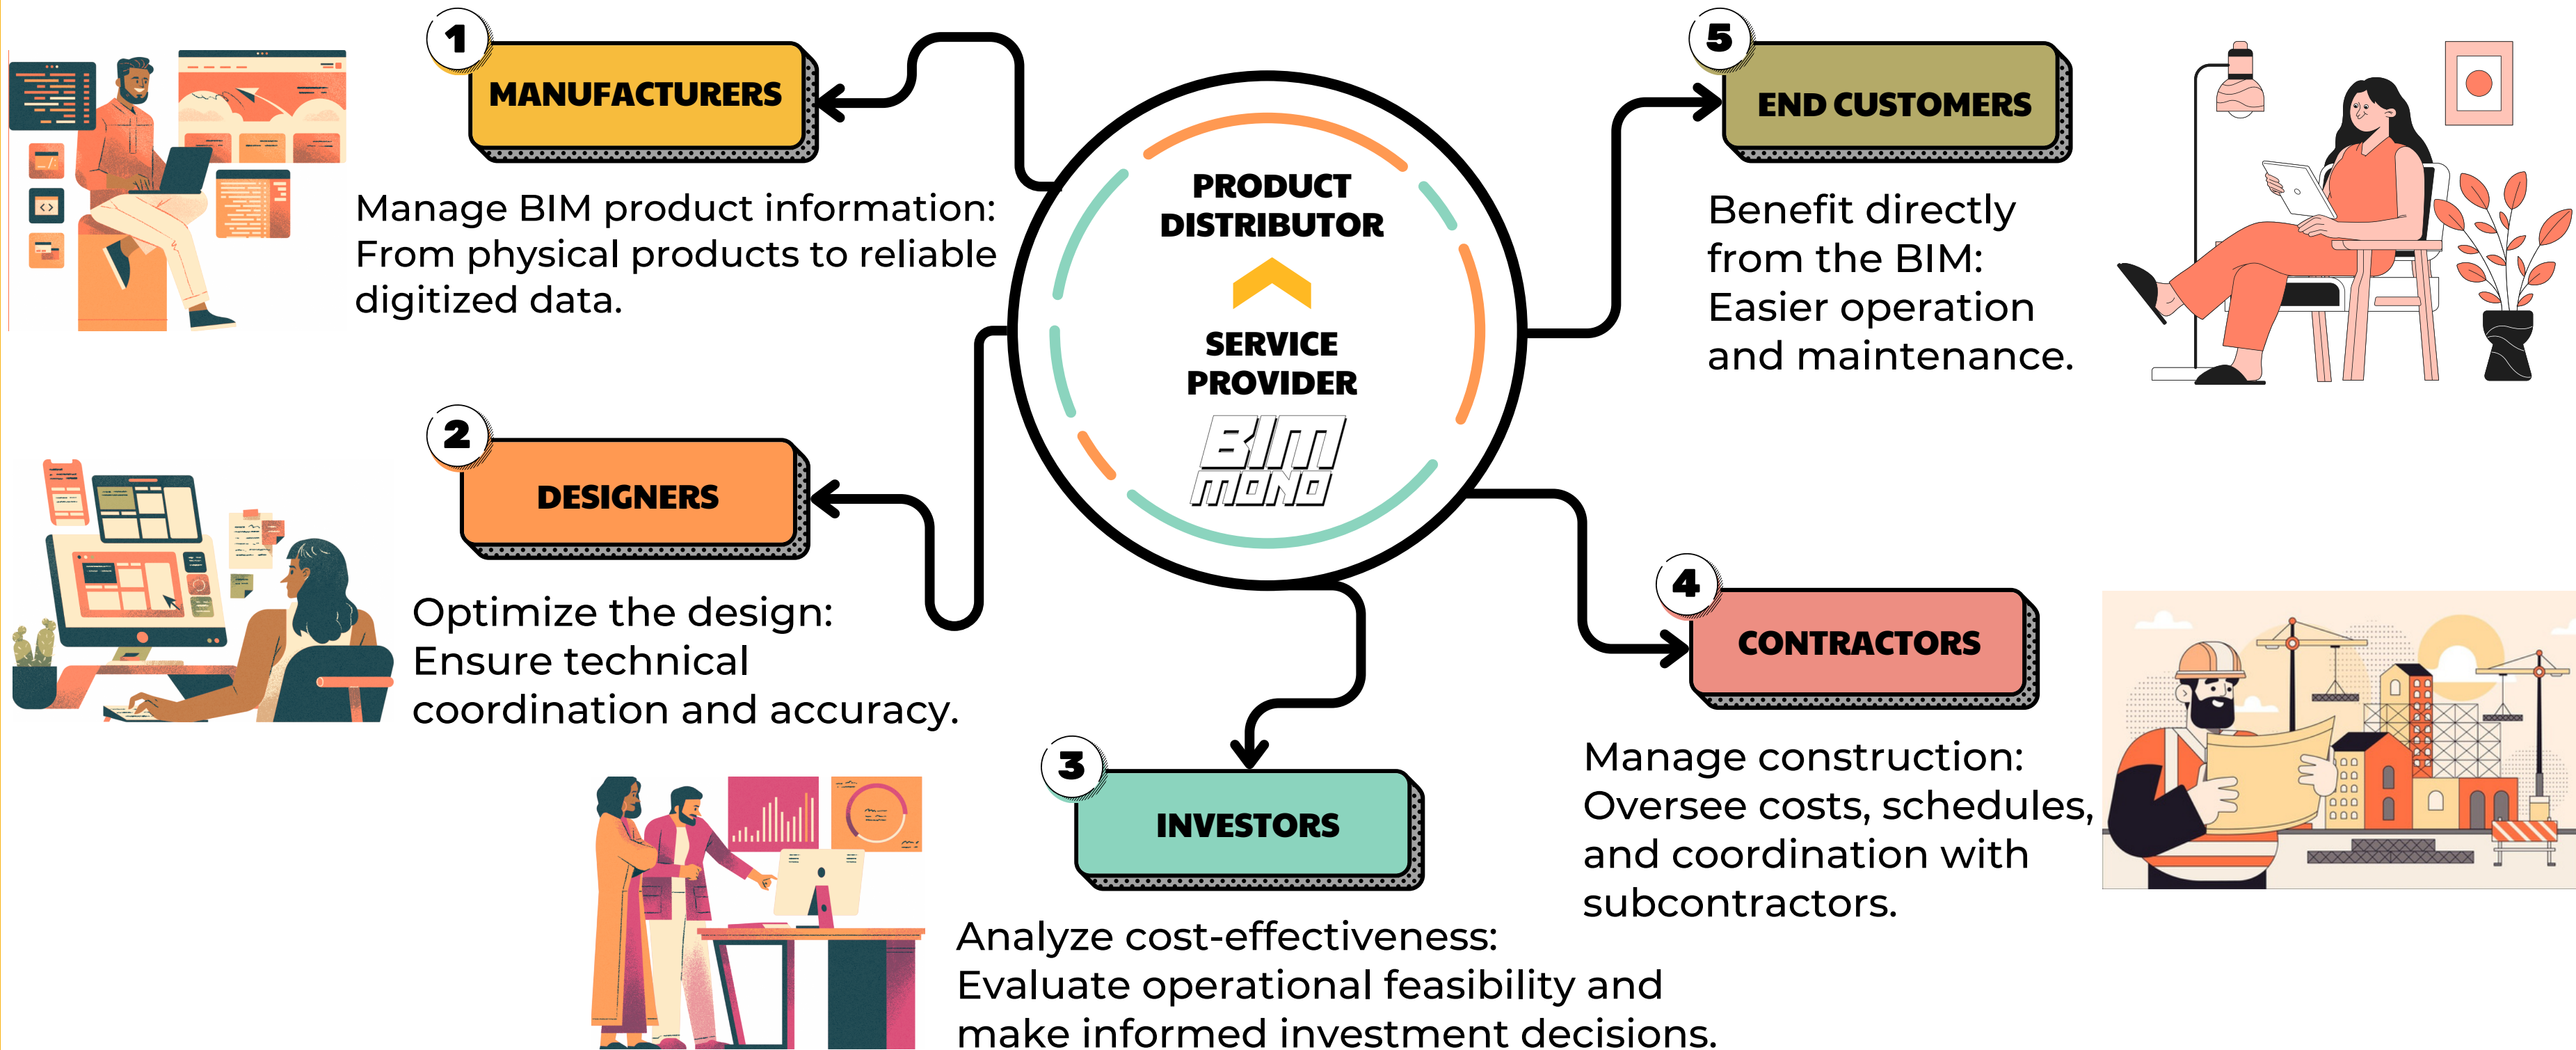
PRODUCT DISTRIBUTOR

SERVICE PROVIDER

BIM MONO

1

MANUFACTURERS

Manage BIM product information: From physical products to reliable digitized data.

2

DESIGNERS

Optimize the design: Ensure technical coordination and accuracy.

3

INVESTORS

Analyze cost-effectiveness: Evaluate operational feasibility and make informed investment decisions.

4

CONTRACTORS

Manage construction: Oversee costs, schedules, and coordination with subcontractors.

5

END CUSTOMERS

Benefit directly from the BIM: Easier operation and maintenance.